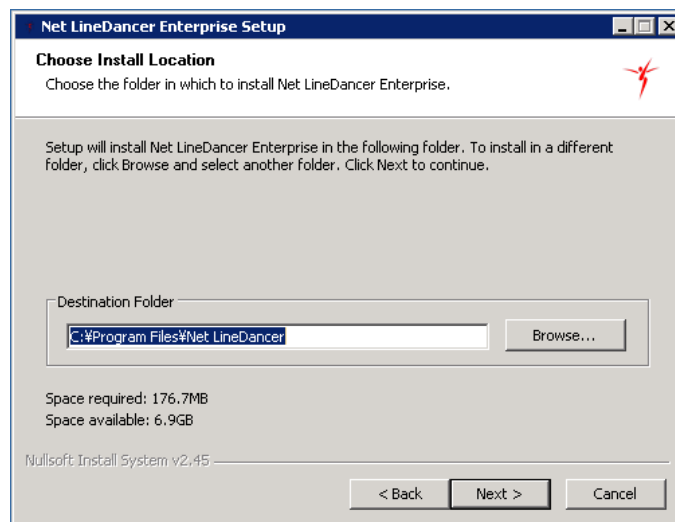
Net LineDancer Enterprise Setup

Choose Install Location
Choose the folder in which to install Net LineDancer Enterprise.

Setup will install Net LineDancer Enterprise in the following folder. To install in a different folder, click Browse and select another folder. Click Next to continue.

Destination Folder
C:¥Program Files¥Net LineDancer
Browse...

Space required: 176.7MB
Space available: 6.9GB

Nullsoft Install System v2.45

< Back
Next >
Cancel